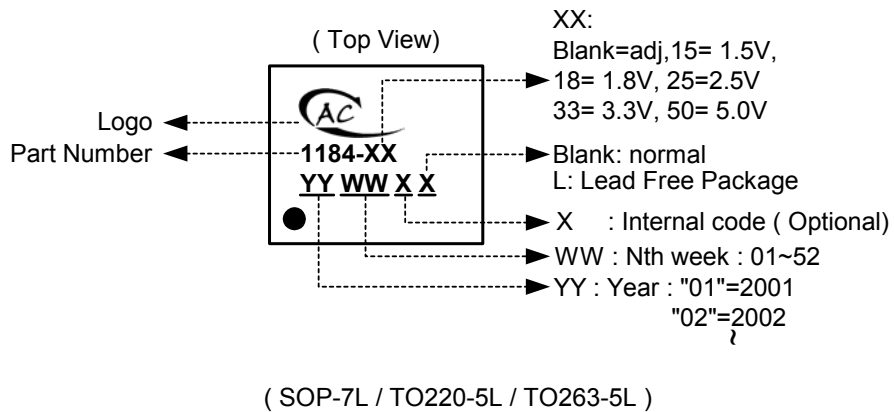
( Top View)

AC

1184-XX

YY WW X X

XX:
Blank=adj,15= 1.5V,
18= 1.8V, 25=2.5V
33= 3.3V, 50= 5.0V

Logo

Part Number

Blank: normal
L: Lead Free Package

X : Internal code ( Optional)

WW : Nth week : 01~52

YY : Year : "01"=2001
"02"=2002
~

( SOP-7L / TO220-5L / TO263-5L )